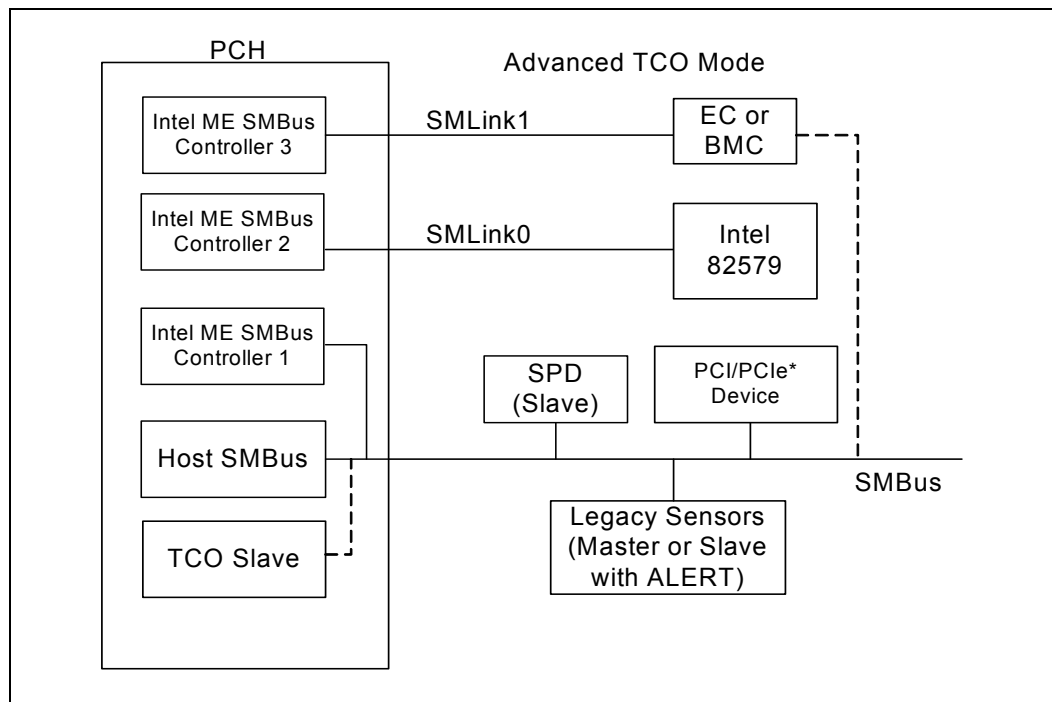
PCH

Advanced TCO Mode

Intel ME SMBus Controller 3

SMLink1

EC or BMC

Intel ME SMBus Controller 2

SMLink0

Intel 82579

Intel ME SMBus Controller 1

SPD (Slave)

PCI/PCIe* Device

Host SMBus

SMBus

Legacy Sensors (Master or Slave with ALERT)

TCO Slave